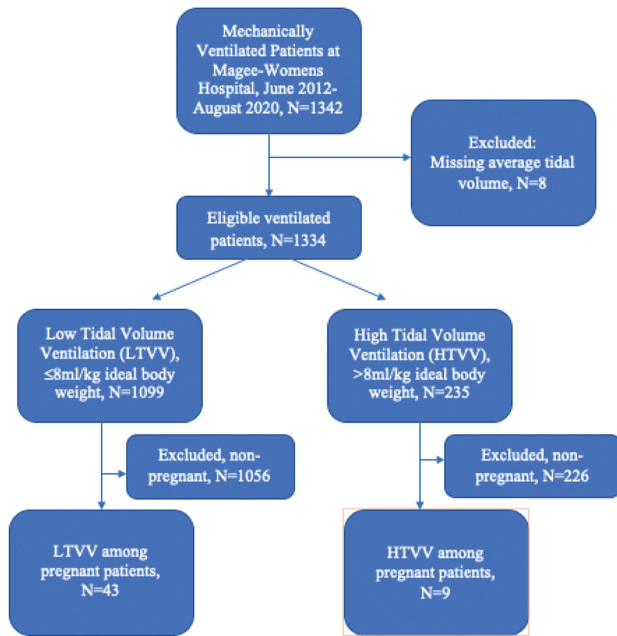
Mechanically Ventilated Patients at Magee-Womens Hospital, June 2012-August 2020, N=1342

Excluded: Missing average tidal volume, N=8

Eligible ventilated patients, N=1334

Low Tidal Volume Ventilation (LTVV), ≤8ml/kg ideal body weight, N=1099

High Tidal Volume Ventilation (HTVV), >8ml/kg ideal body weight, N=235

Excluded, non-pregnant, N=1056

Excluded, non-pregnant, N=226

LTVV among pregnant patients, N=43

HTVV among pregnant patients, N=9